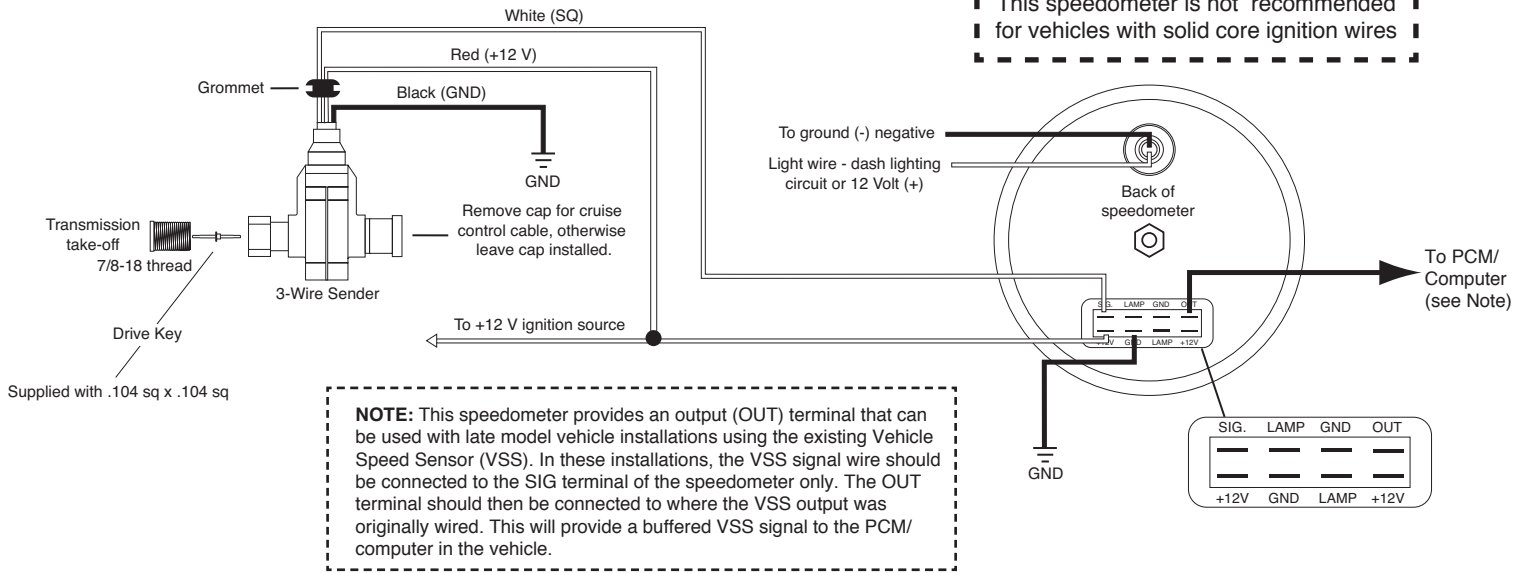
This speedometer is not recommended for vehicles with solid core ignition wires

White (SQ)

Red (+12 V)

Grommet

Black (GND)

GND

Remove cap for cruise control cable, otherwise leave cap installed.

Transmission take-off 7/8-18 thread

3-Wire Sender

Drive Key

Supplied with .104 sq x .104 sq

To +12 V ignition source

To ground (-) negative

Light wire - dash lighting circuit or 12 Volt (+)

Back of speedometer

To PCM/ Computer (see Note)

SIG. LAMP GND OUT

+12V GND LAMP +12V

GND

| SIG. | LAMP | GND | OUT |
|---|---|---|---|
| +12V | GND | LAMP | +12V |

**NOTE:** This speedometer provides an output (OUT) terminal that can be used with late model vehicle installations using the existing Vehicle Speed Sensor (VSS). In these installations, the VSS signal wire should be connected to the SIG terminal of the speedometer only. The OUT terminal should then be connected to where the VSS output was originally wired. This will provide a buffered VSS signal to the PCM/ computer in the vehicle.